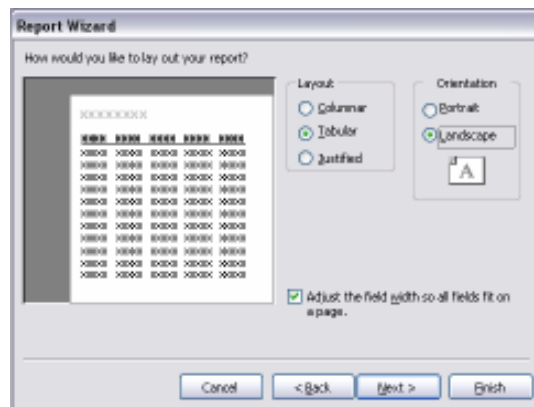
Report Wizard

How would you like to lay out your report?

XXXXXXXX

Layout
Columnar
Tabular
Justified

Orientation
Portrait
Landscape

A

Adjust the field width so all fields fit on a page.

Cancel
< Back
Next >
Finish